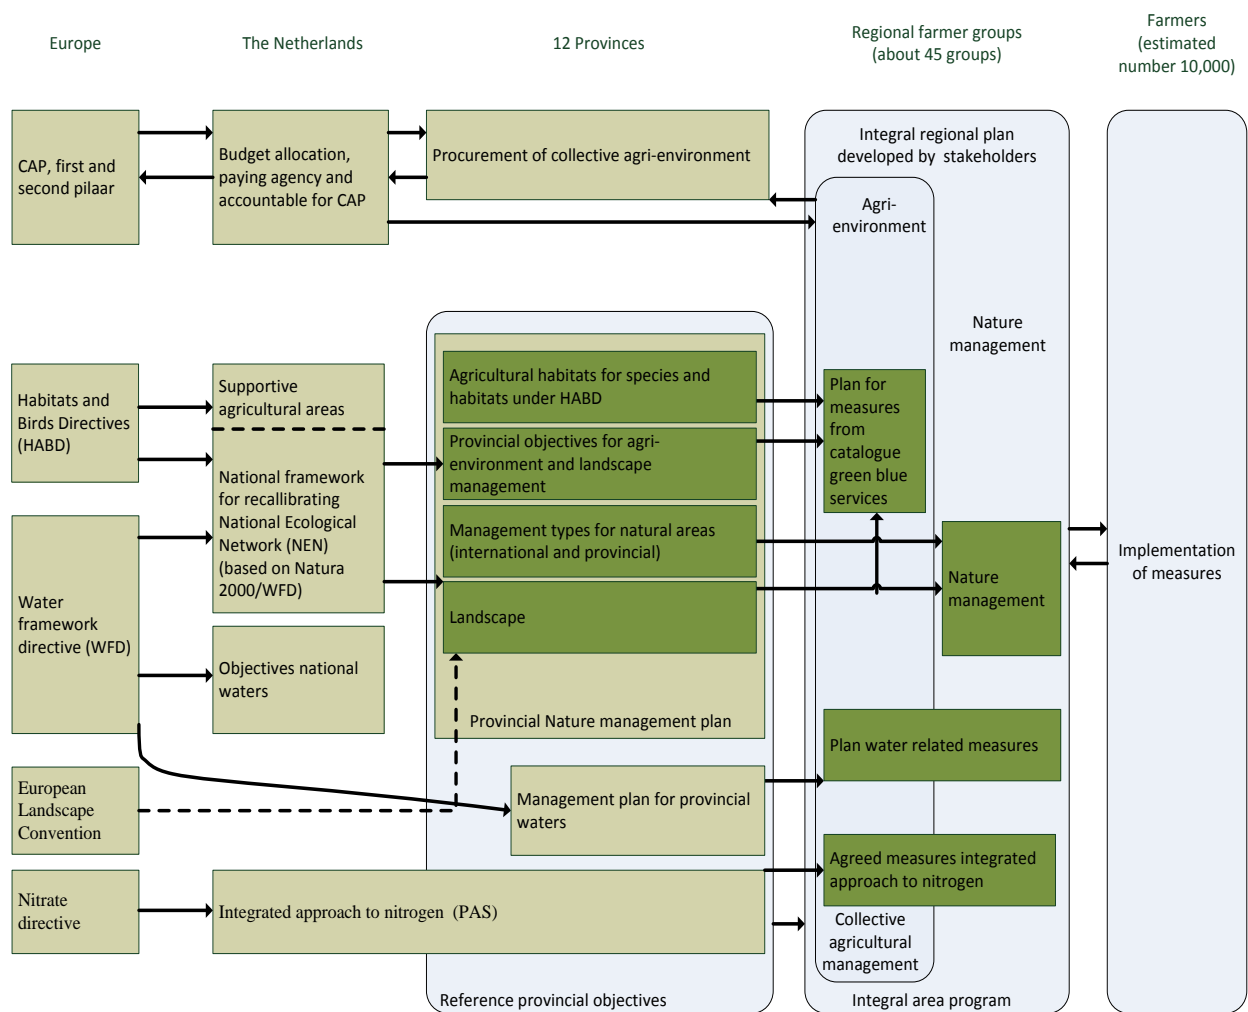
Europe

The Netherlands

12 Provinces

Regional farmer groups (about 45 groups)

Farmers (estimated number 10,000)

CAP, first and second pilaar

Budget allocation, paying agency and accountable for CAP

Procurement of collective agri-environment

Integral regional plan developed by stakeholders

Agri-environment

Nature management

Habitats and Birds Directives (HABD)

Supportive agricultural areas

National framework for recallibrating National Ecological Network (NEN) (based on Natura 2000/WFD)

Agricultural habitats for species and habitats under HABD

Provincial objectives for agri-environment and landscape management

Management types for natural areas (international and provincial)

Landscape

Plan for measures from catalogue green blue services

Nature management

Implementation of measures

Water framework directive (WFD)

Objectives national waters

Provincial Nature management plan

Plan water related measures

European Landscape Convention

Management plan for provincial waters

Agreed measures integrated approach to nitrogen

Nitrate directive

Integrated approach to nitrogen (PAS)

Collective agricultural management

Reference provincial objectives

Integral area program